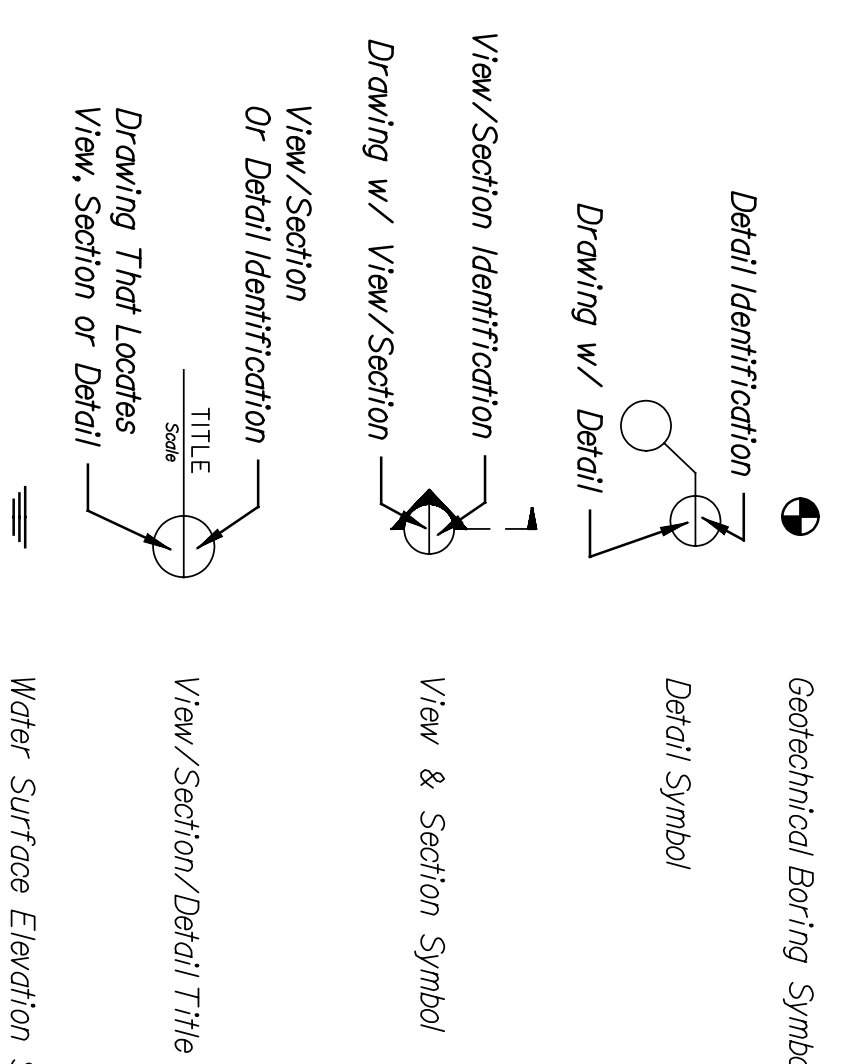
Geotechnical Boring Symbo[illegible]

Detail Identification

Drawing w/ Detail

Detail Symbol

View/Section Identification

Drawing w/ View/Section

View & Section Symbol

View/Section
Or Detail Identification

TITLE
Scale

Drawing That Locates
View, Section or Detail

View/Section/Detail Title

Water Surface Elevation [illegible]